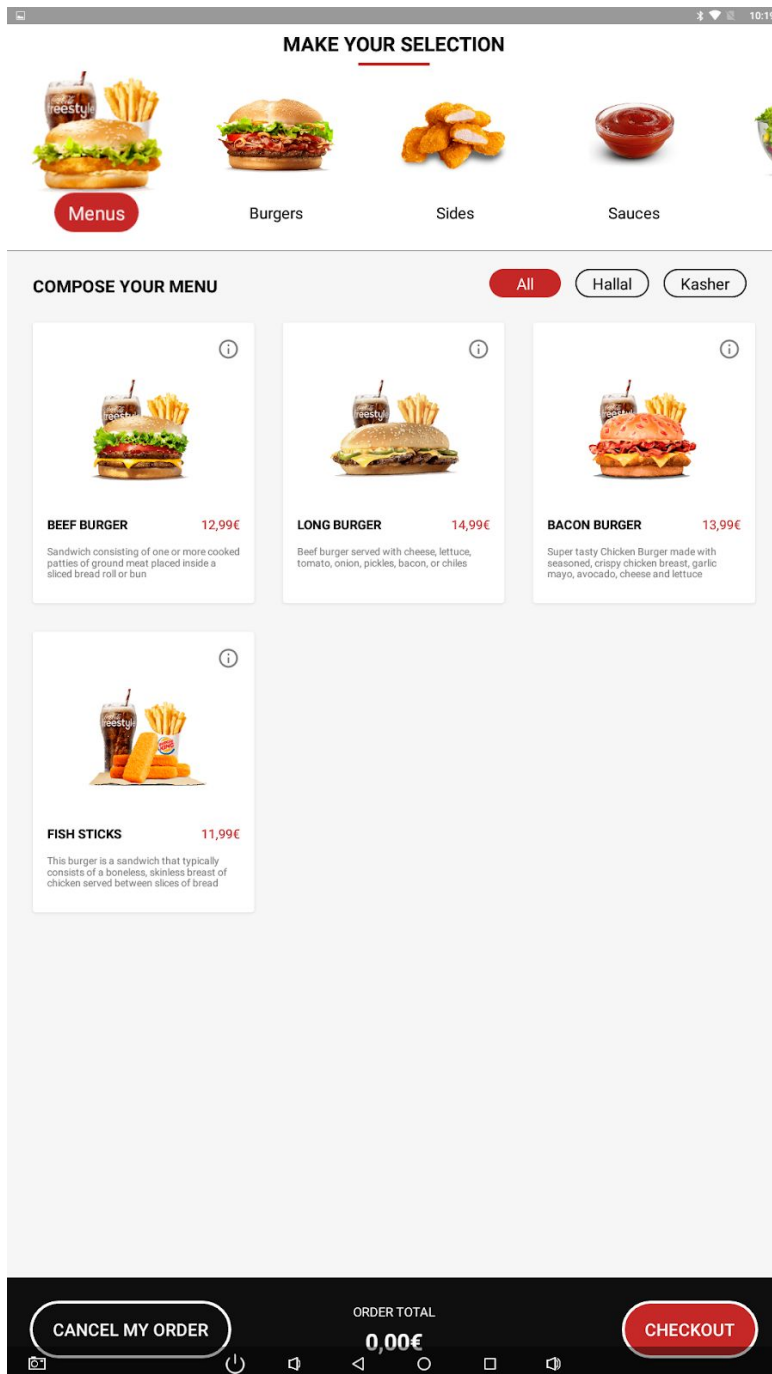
10:1

MAKE YOUR SELECTION

freestyle

Menus

Burgers

Sides

Sauces

COMPOSE YOUR MENU

All

Hallal

Kasher

freestyle

BEEF BURGER 12,99€

Sandwich consisting of one or more cooked patties of ground meat placed inside a sliced bread roll or bun

freestyle

LONG BURGER 14,99€

Beef burger served with cheese, lettuce, tomato, onion, pickles, bacon, or chiles

freestyle

BACON BURGER 13,99€

Super tasty Chicken Burger made with seasoned, crispy chicken breast, garlic mayo, avocado, cheese and lettuce

freestyle

FISH STICKS 11,99€

This burger is a sandwich that typically consists of a boneless, skinless breast of chicken served between slices of bread

CANCEL MY ORDER

ORDER TOTAL

0,00€

CHECKOUT